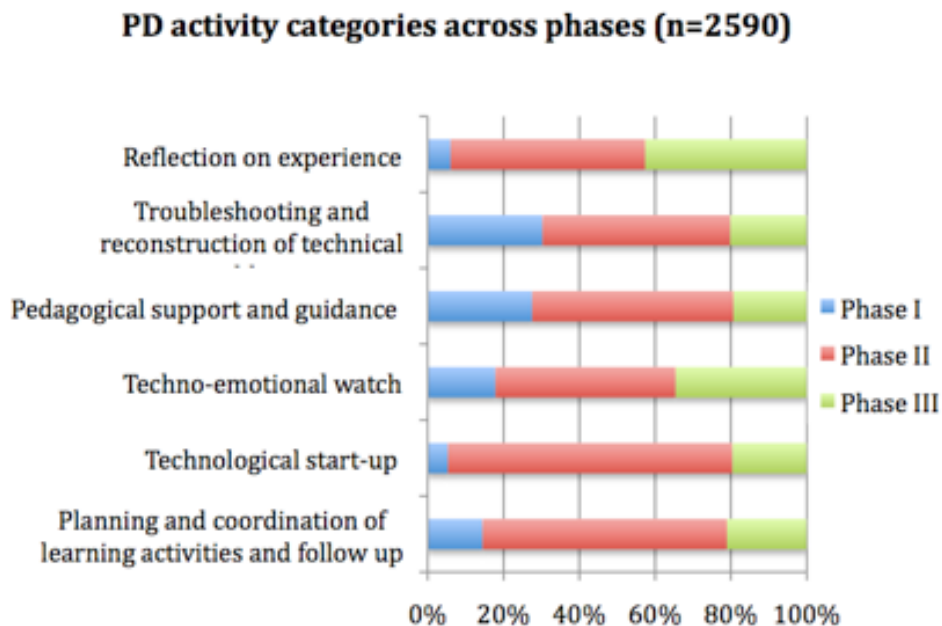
PD activity categories across phases (n=2590)

Reflection on experience

Troubleshooting and reconstruction of technical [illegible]

Pedagogical support and guidance

Techno-emotional watch

Technological start-up

Planning and coordination of learning activities and follow up

0%
20%
40%
60%
80%
100%

Phase I
Phase II
Phase III